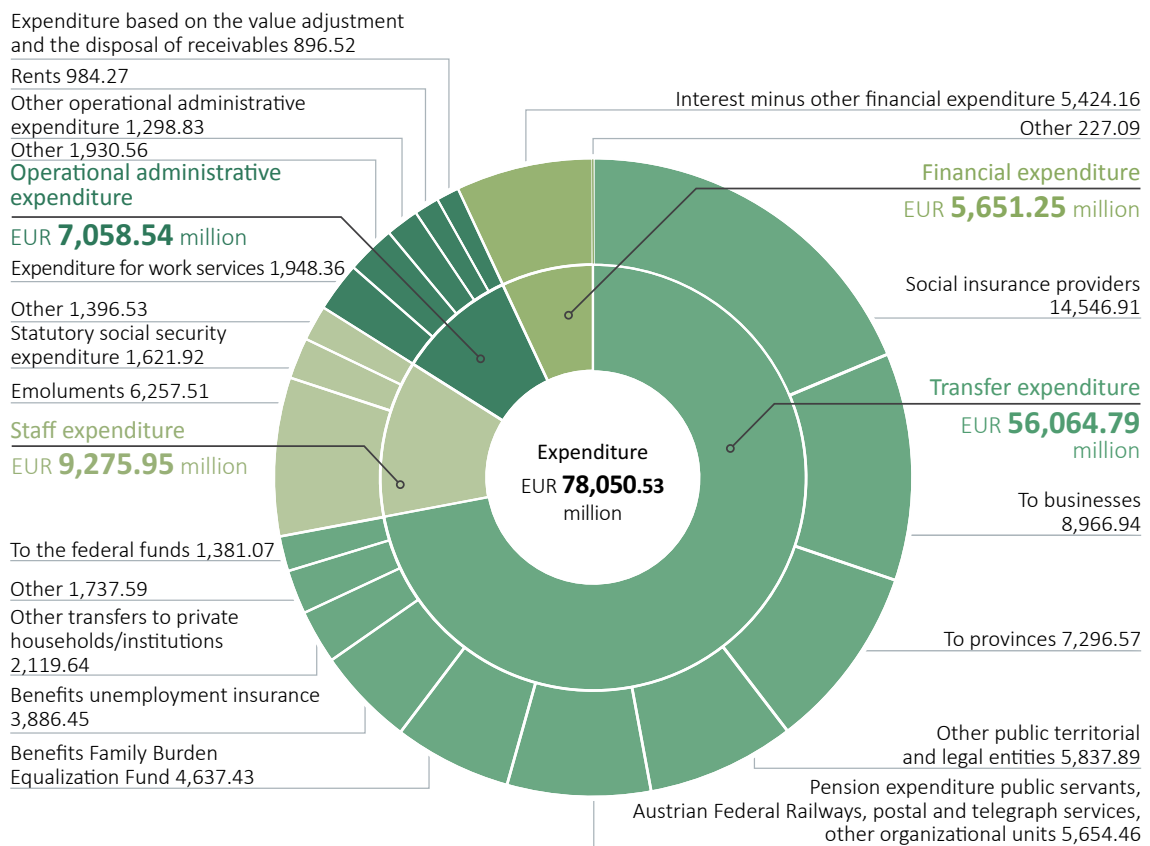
Expenditure based on the value adjustment and the disposal of receivables 896.52

Rents 984.27

Other operational administrative expenditure 1,298.83

Other 1,930.56

Operational administrative expenditure

EUR 7,058.54 million

Expenditure for work services 1,948.36

Other 1,396.53

Statutory social security expenditure 1,621.92

Emoluments 6,257.51

Staff expenditure

EUR 9,275.95 million

To the federal funds 1,381.07

Other 1,737.59

Other transfers to private households/institutions 2,119.64

Benefits unemployment insurance 3,886.45

Benefits Family Burden Equalization Fund 4,637.43

Interest minus other financial expenditure 5,424.16

Other 227.09

Financial expenditure

EUR 5,651.25 million

Social insurance providers 14,546.91

Transfer expenditure

EUR 56,064.79 million

To businesses 8,966.94

To provinces 7,296.57

Other public territorial and legal entities 5,837.89

Pension expenditure public servants, Austrian Federal Railways, postal and telegraph services, other organizational units 5,654.46

Expenditure

EUR 78,050.53 million